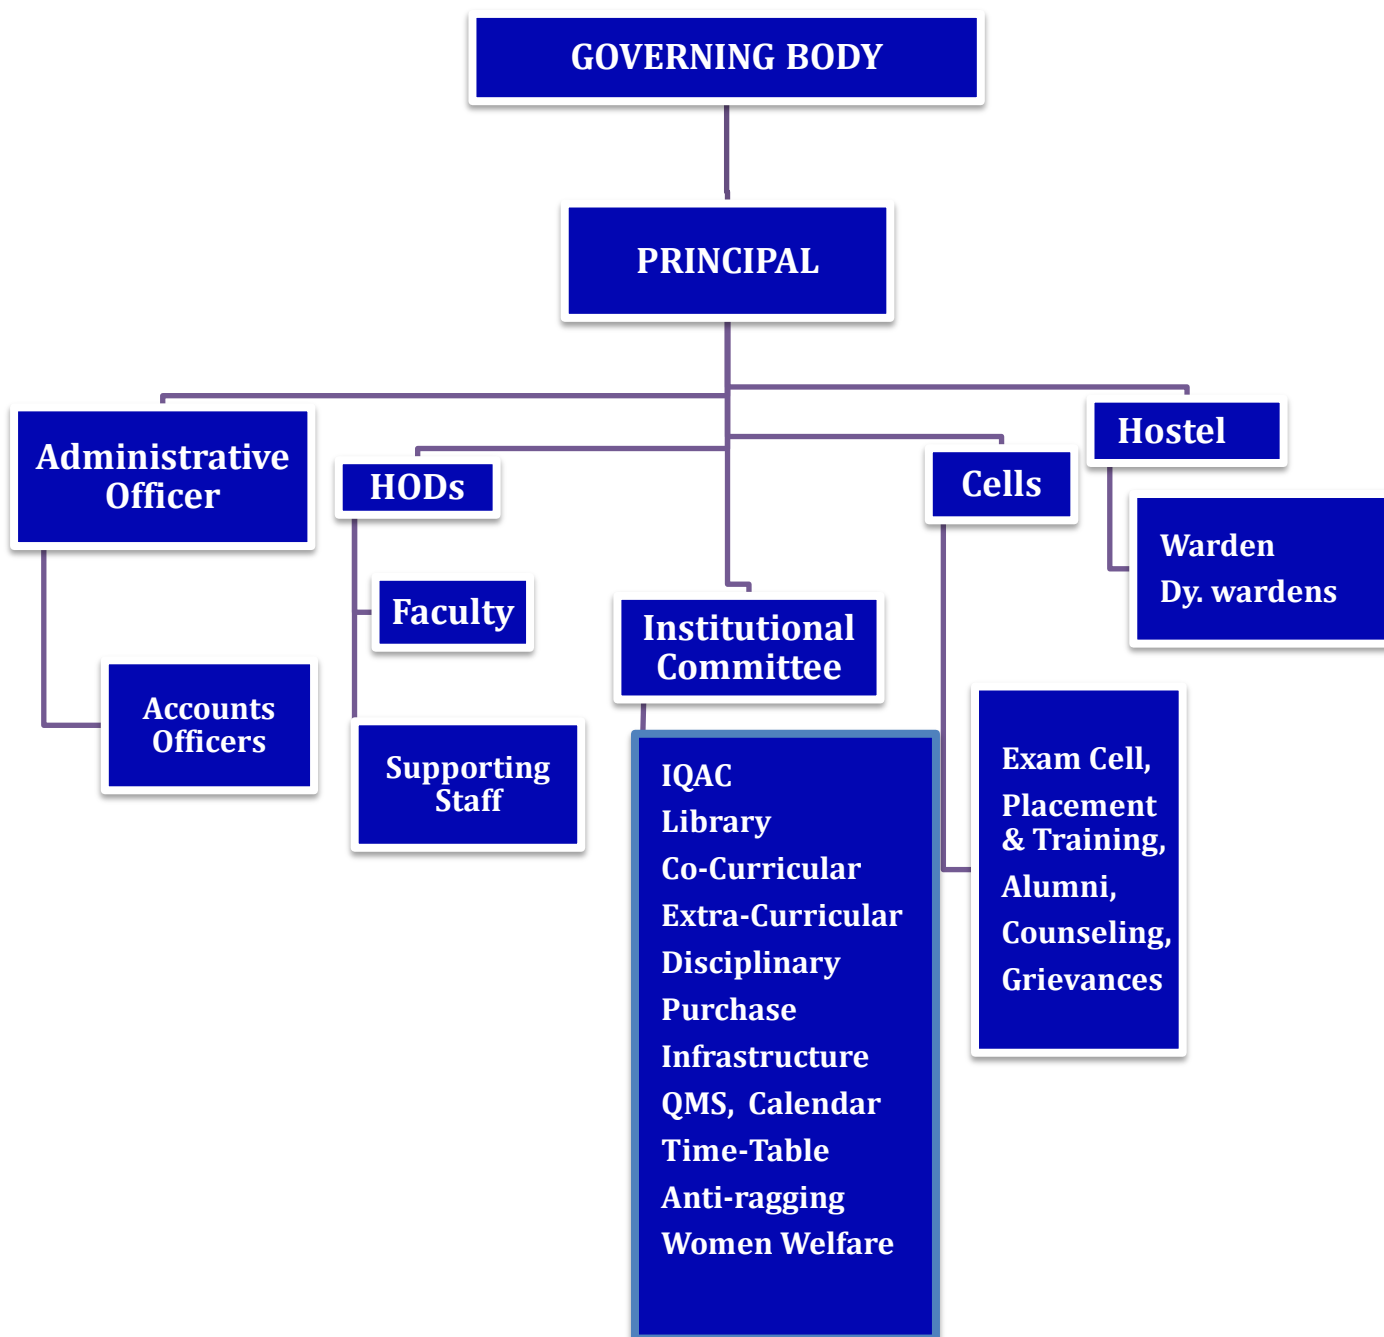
GOVERNING BODY

PRINCIPAL

Administrative Officer

HODs

Institutional Committee

Cells

Hostel

Accounts Officers

Faculty

Supporting Staff

IQAC
Library
Co-Curricular
Extra-Curricular
Disciplinary
Purchase
Infrastructure
QMS, Calendar
Time-Table
Anti-ragging
Women Welfare

Exam Cell,
Placement & Training,
Alumni,
Counseling,
Grievances

Warden
Dy. wardens